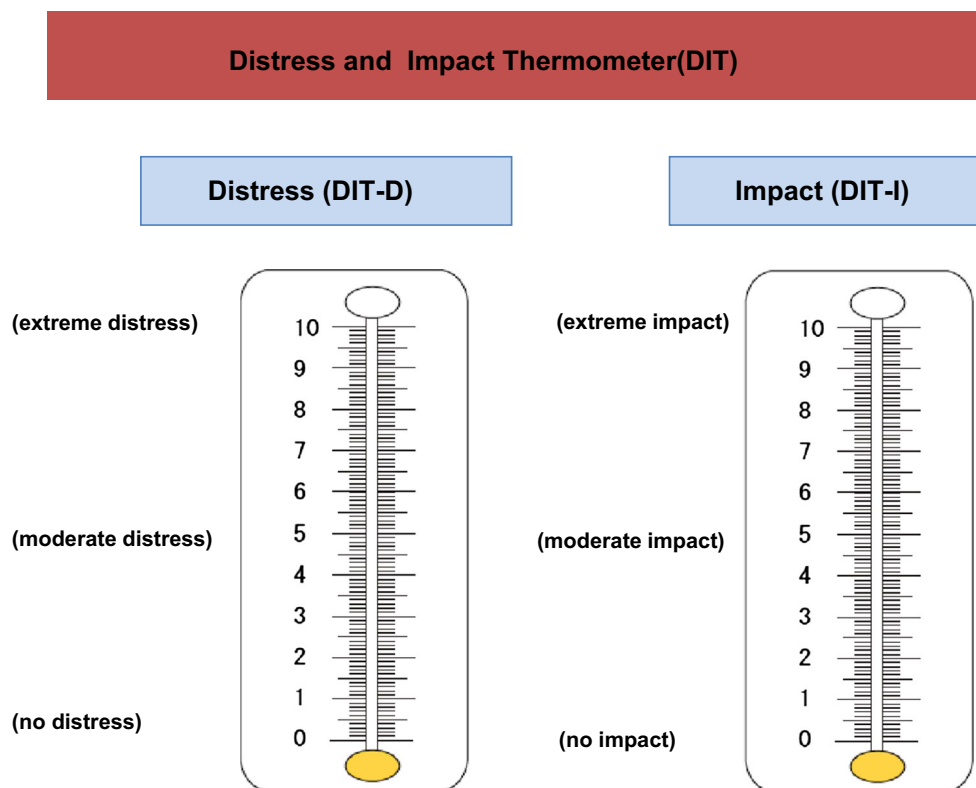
Distress and Impact Thermometer(DIT)

Distress (DIT-D)

(extreme distress)
10
9
8
7
6
(moderate distress)
5
4
3
2
1
(no distress)
0

Impact (DIT-I)

(extreme impact)
10
9
8
7
6
(moderate impact)
5
4
3
2
1
(no impact)
0